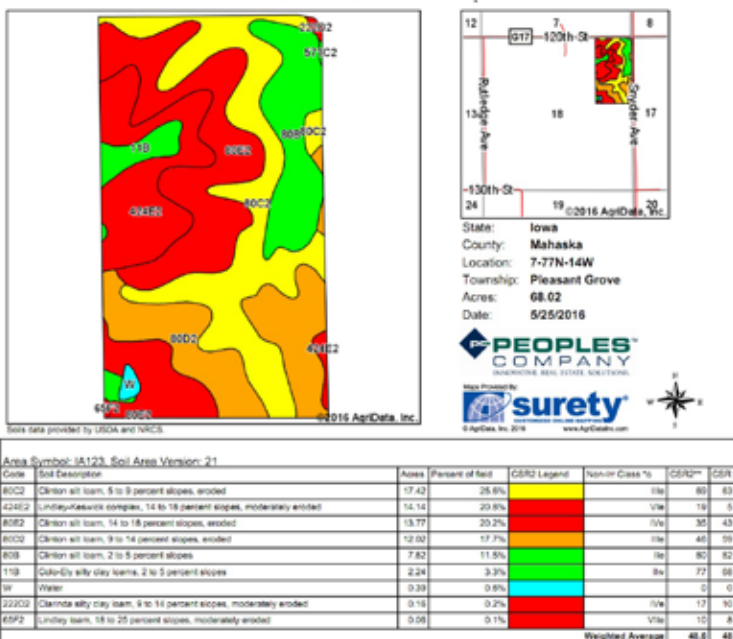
222C2
57C2
80B
80C2
11B
80E2
424E2
80C2
80D2
424E2
W
65F2
80D2
©2016 AgriData, Inc.
Soils data provided by USDA and NRCS.

12
7
8
G17
120th St
Rutledge Ave
13
18
17
Snyder Ave
130th St
24
19
20
©2016 AgriData, Inc.

State: Iowa
County: Mahaska
Location: 7-77N-14W
Township: Pleasant Grove
Acres: 68.02
Date: 5/25/2016

PEOPLES COMPANY
INNOVATIVE. REAL ESTATE. SOLUTIONS.

Maps Provided By:
surety
CUSTOMIZED ONLINE MAPPING
© AgriData, Inc. 2016 www.AgriDataInc.com

N
W
E
S

Area Symbol: IA123, Soil Area Version: 21

| Code | Soil Description | Acres | Percent of field | CSR2 Legend | Non-Irr Class *c | CSR2** | CSR |
|---|---|---|---|---|---|---|---|
| 80C2 | Clinton silt loam, 5 to 9 percent slopes, eroded | 17.42 | 25.6% | | IIIe | 80 | 63 |
| 424E2 | Lindley-Keswick complex, 14 to 18 percent slopes, moderately eroded | 14.14 | 20.8% | | VIe | 19 | 5 |
| 80E2 | Clinton silt loam, 14 to 18 percent slopes, eroded | 13.77 | 20.2% | | IVe | 36 | 43 |
| 80D2 | Clinton silt loam, 9 to 14 percent slopes, eroded | 12.02 | 17.7% | | IIIe | 46 | 59 |
| 80B | Clinton silt loam, 2 to 5 percent slopes | 7.82 | 11.5% | | IIe | 80 | 82 |
| 11B | Colo-Ely silty clay loams, 2 to 5 percent slopes | 2.24 | 3.3% | | IIw | 77 | 68 |
| W | Water | 0.39 | 0.6% | | | 0 | 0 |
| 222C2 | Clarinda silty clay loam, 9 to 14 percent slopes, moderately eroded | 0.16 | 0.2% | | IVe | 17 | 10 |
| 65F2 | Lindley loam, 18 to 25 percent slopes, moderately eroded | 0.08 | 0.1% | | VIIe | 10 | 8 |
| | | | | | Weighted Average | 46.6 | 48 |